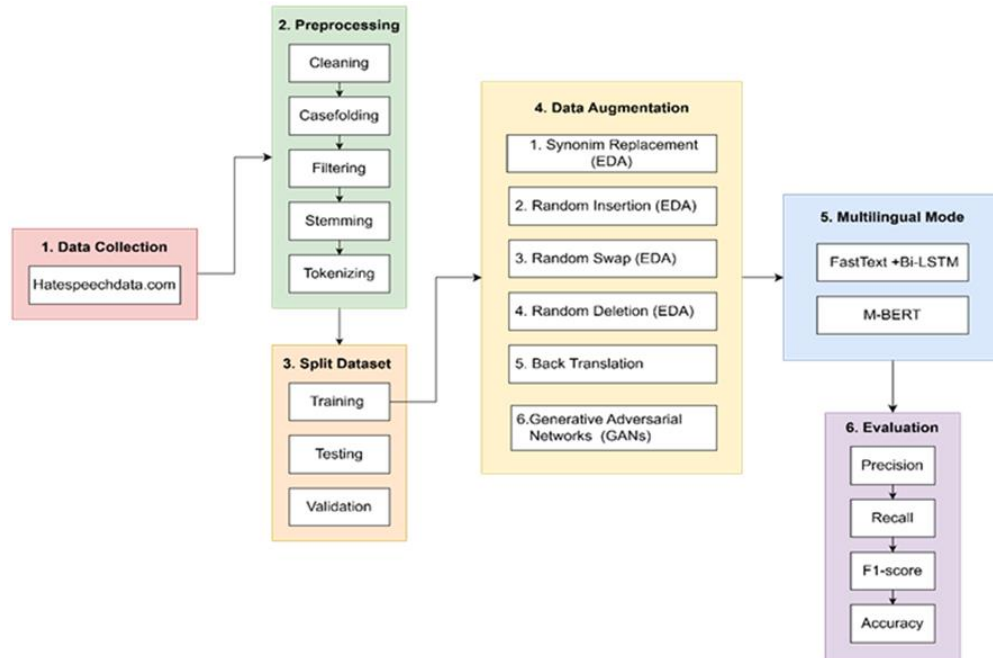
1. Data Collection

Hatespeechdata.com

2. Preprocessing

Cleaning

Casefolding

Filtering

Stemming

Tokenizing

3. Split Dataset

Training

Testing

Validation

4. Data Augmentation

1. Synonim Replacement (EDA)

2. Random Insertion (EDA)

3. Random Swap (EDA)

4. Random Deletion (EDA)

5. Back Translation

6.Generative Adversarial Networks (GANs)

5. Multilingual Mode

FastText +Bi-LSTM

M-BERT

6. Evaluation

Precision

Recall

F1-score

Accuracy